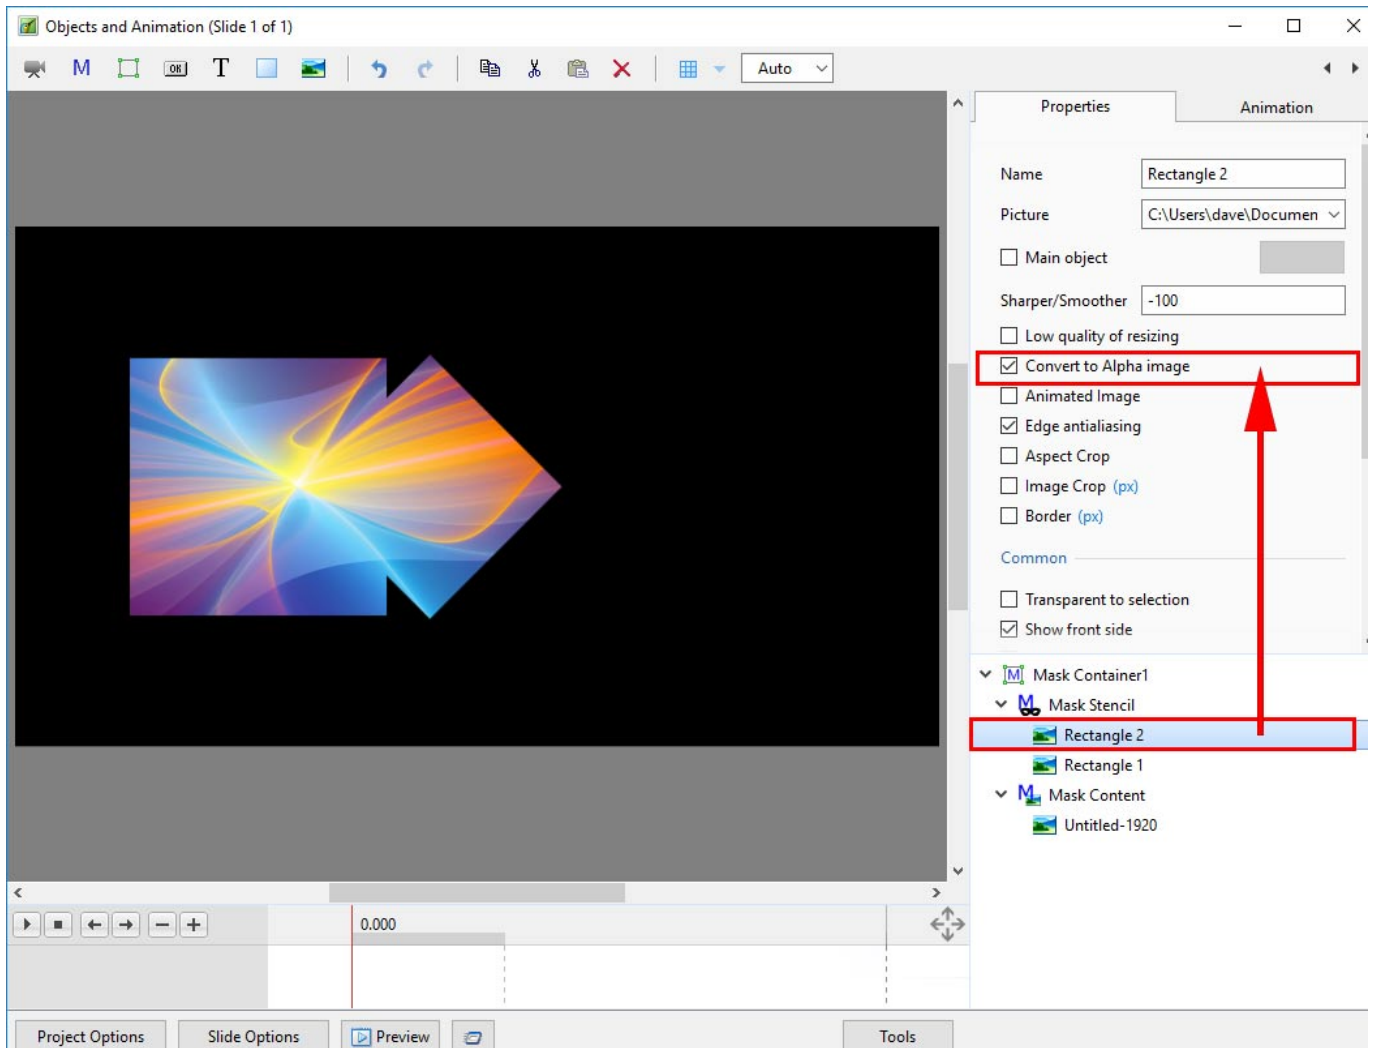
Objects and Animation (Slide 1 of 1)

M T Auto

Properties Animation

Name Rectangle 2

Picture C:\Users\dave\Documen

Main object

Sharper/Smoother -100

Low quality of resizing

Convert to Alpha image

Animated Image

Edge antialiasing

Aspect Crop

Image Crop (px)

Border (px)

Common

Transparent to selection

Show front side

Mask Container1

Mask Stencil

Rectangle 2

Rectangle 1

Mask Content

Untitled-1920

0.000

Project Options Slide Options Preview Tools